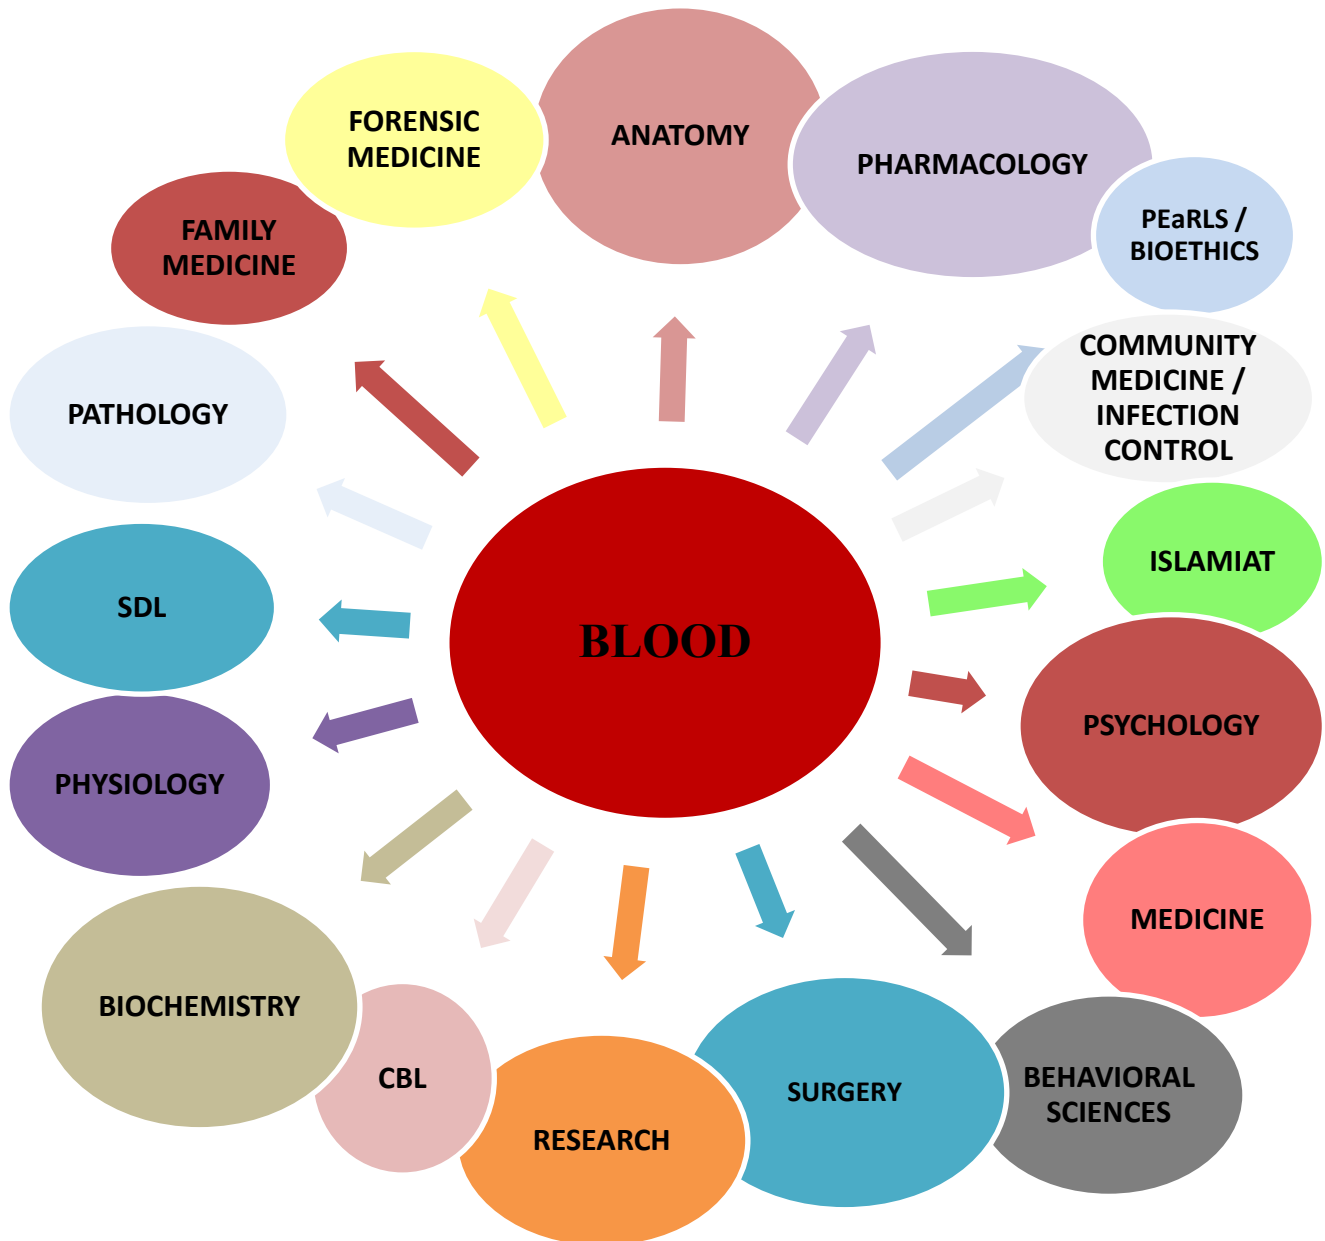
BLOOD

ANATOMY

PHARMACOLOGY

PEaRLS / BIOETHICS

COMMUNITY MEDICINE / INFECTION CONTROL

ISLAMIAT

PSYCHOLOGY

MEDICINE

BEHAVIORAL SCIENCES

SURGERY

RESEARCH

CBL

BIOCHEMISTRY

PHYSIOLOGY

SDL

PATHOLOGY

FAMILY MEDICINE

FORENSIC MEDICINE